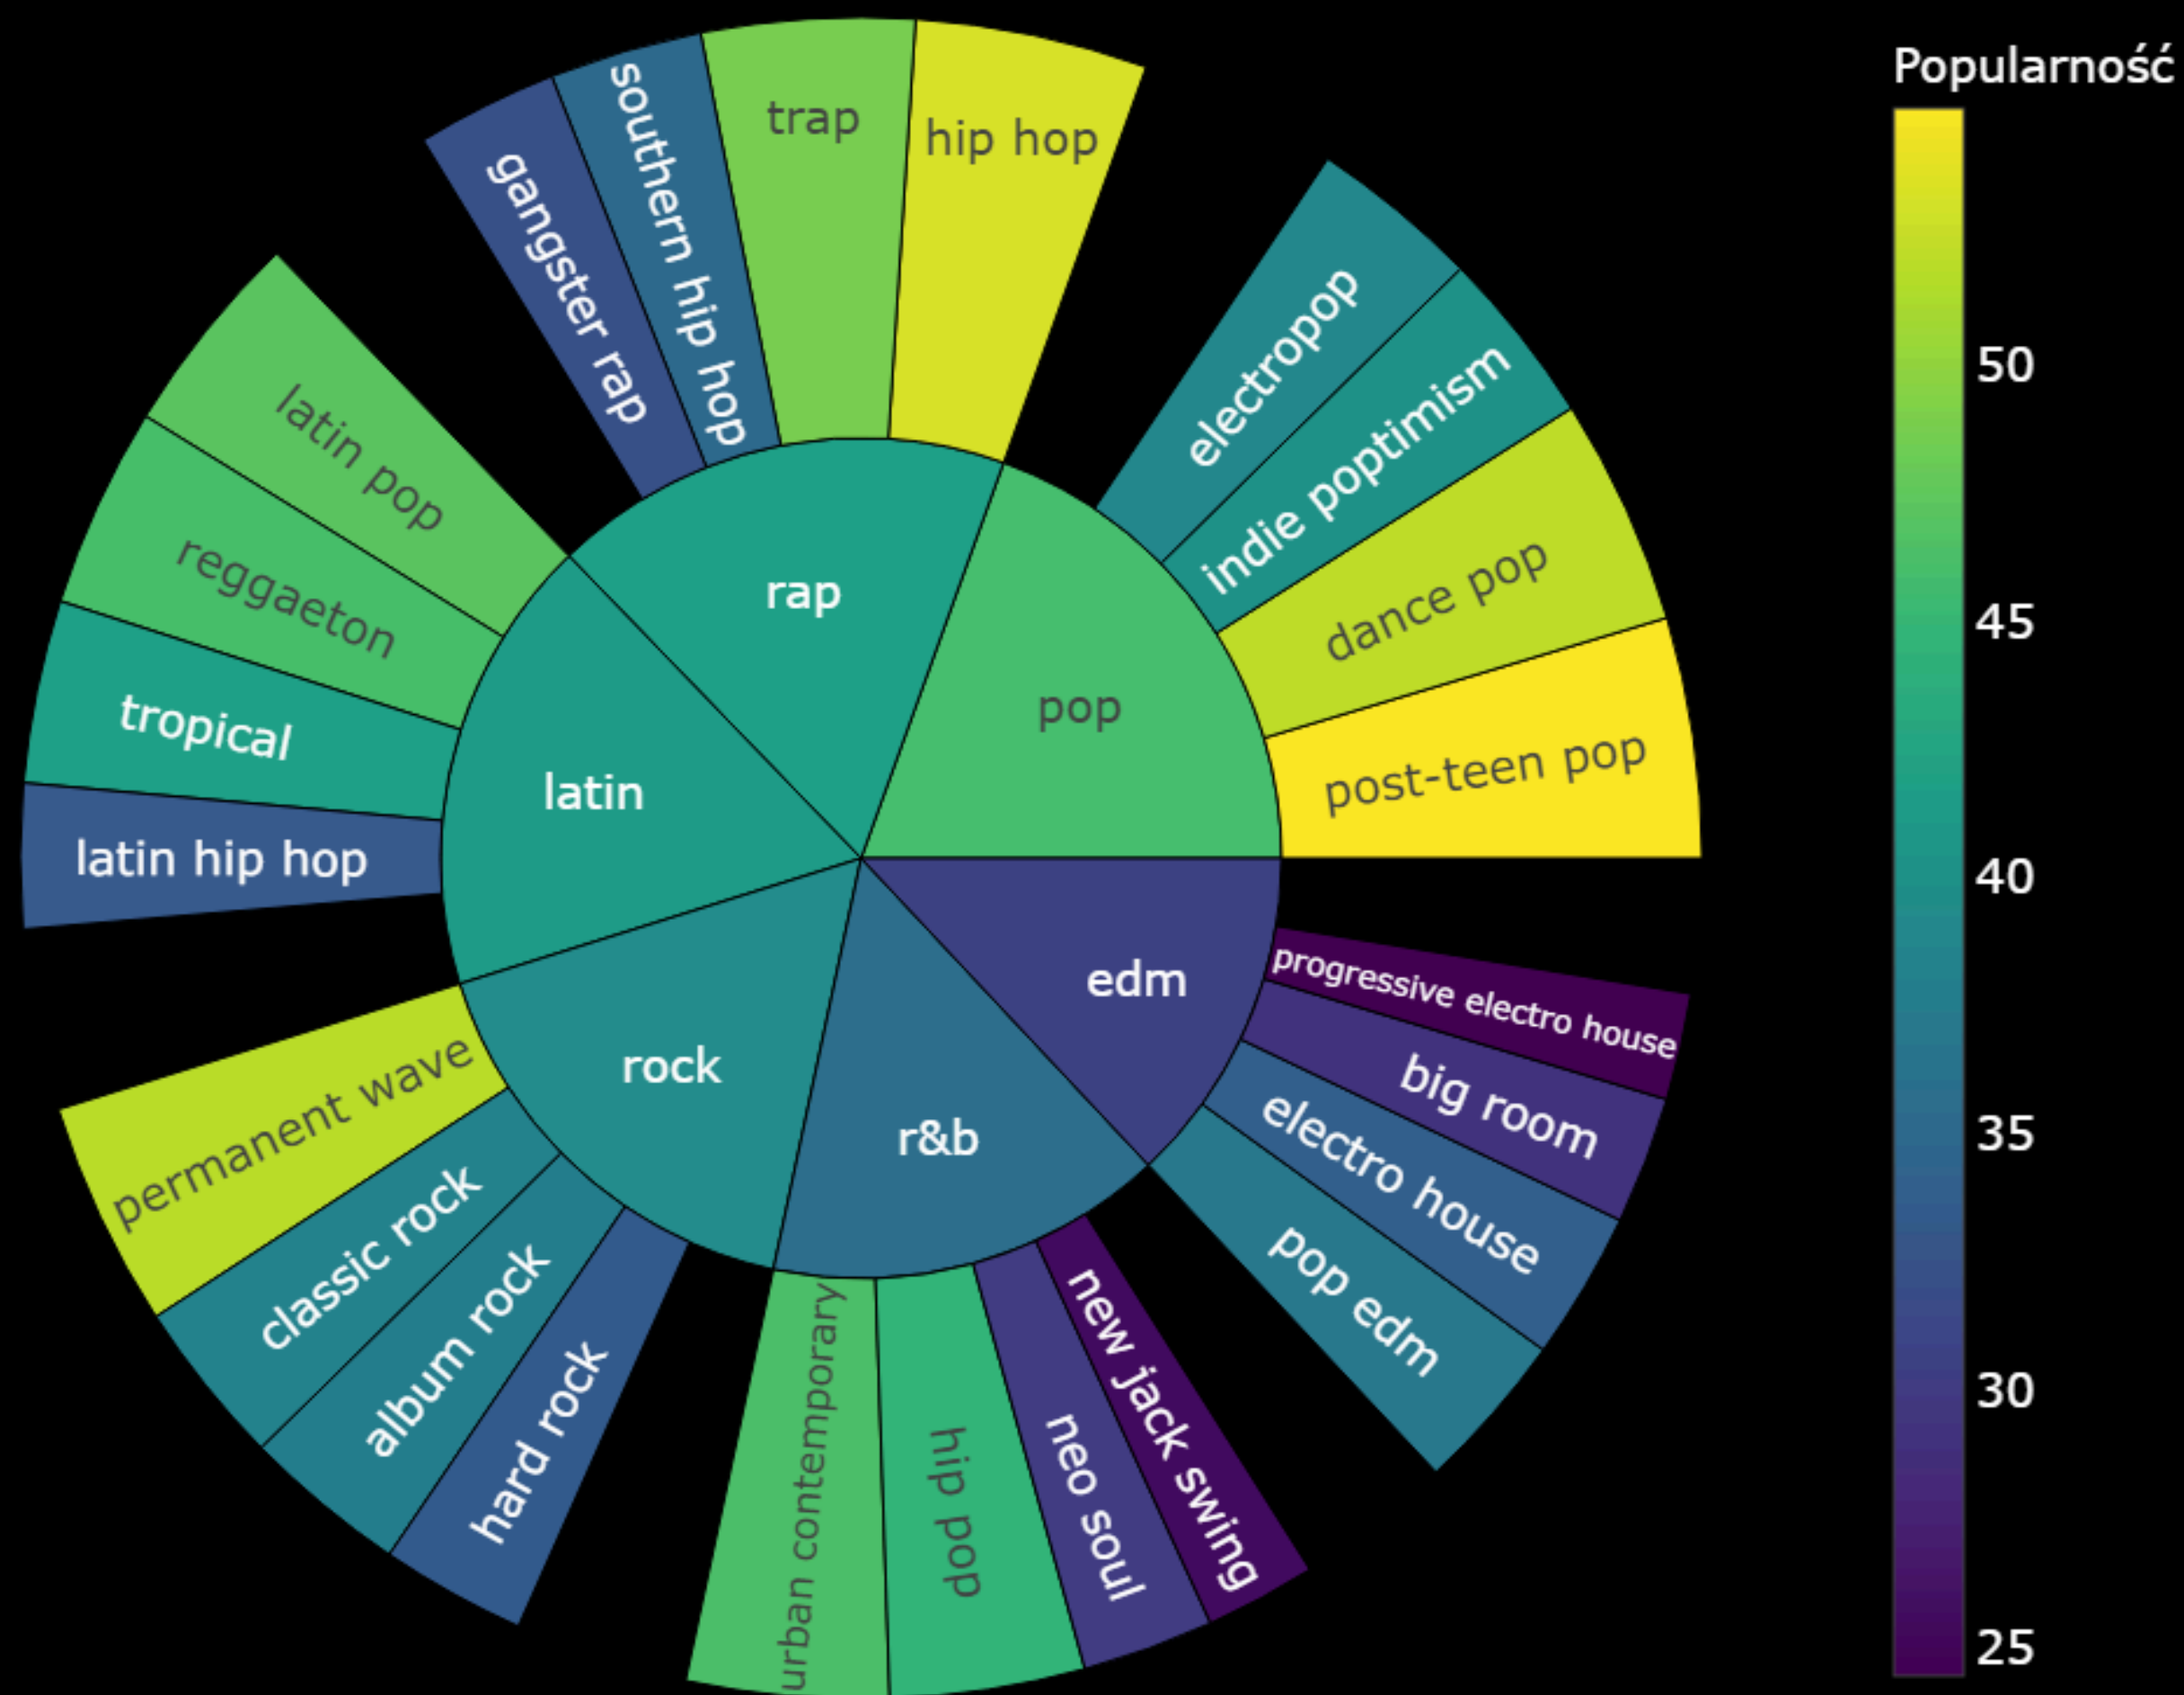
gangster rap
southern hip hop
trap
hip hop
electropop
indie poptimism
dance pop
post-teen pop
latin pop
reggaeton
tropical
latin hip hop
rap
pop
latin
edm
rock
r&b
progressive electro house
big room
electro house
pop edm
permanent wave
classic rock
album rock
hard rock
urban contemporary
hip pop
neo soul
new jack swing

Popularność
50
45
40
35
30
25